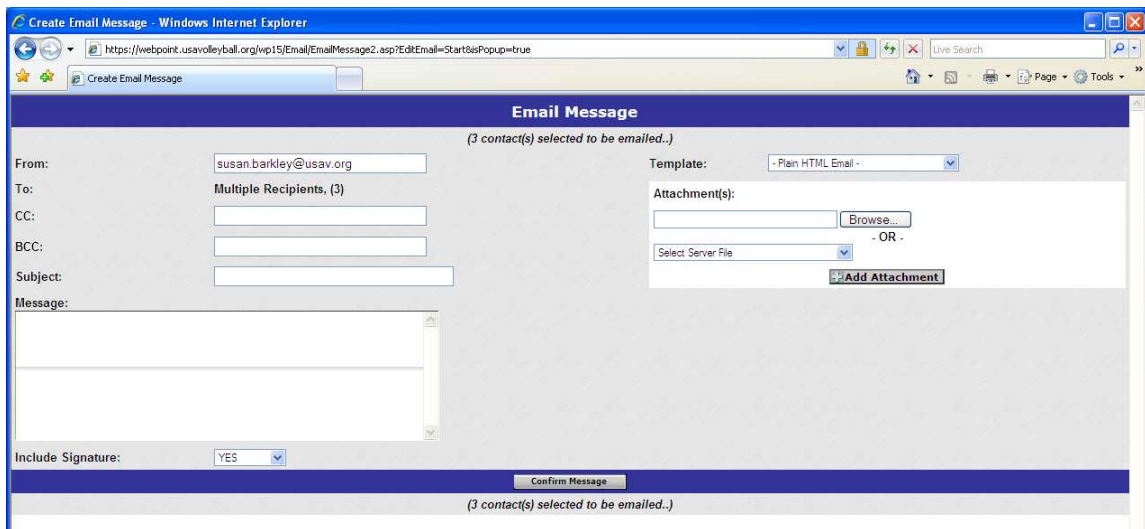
Create Email Message - Windows Internet Explorer

https://webpoint.usavolleyball.org/wp15/Email/EmailMessage2.asp?EditEmail=Start&isPopup=true

Live Search

Create Email Message

Page Tools

Email Message

(3 contact(s) selected to be emailed..)

From: susan.barkley@usav.org

To: Multiple Recipients, (3)

CC:

BCC:

Subject:

Message:

Template: - Plain HTML Email -

Attachment(s):

Browse...

- OR -

Select Server File

Add Attachment

Include Signature: YES

Confirm Message

(3 contact(s) selected to be emailed..)